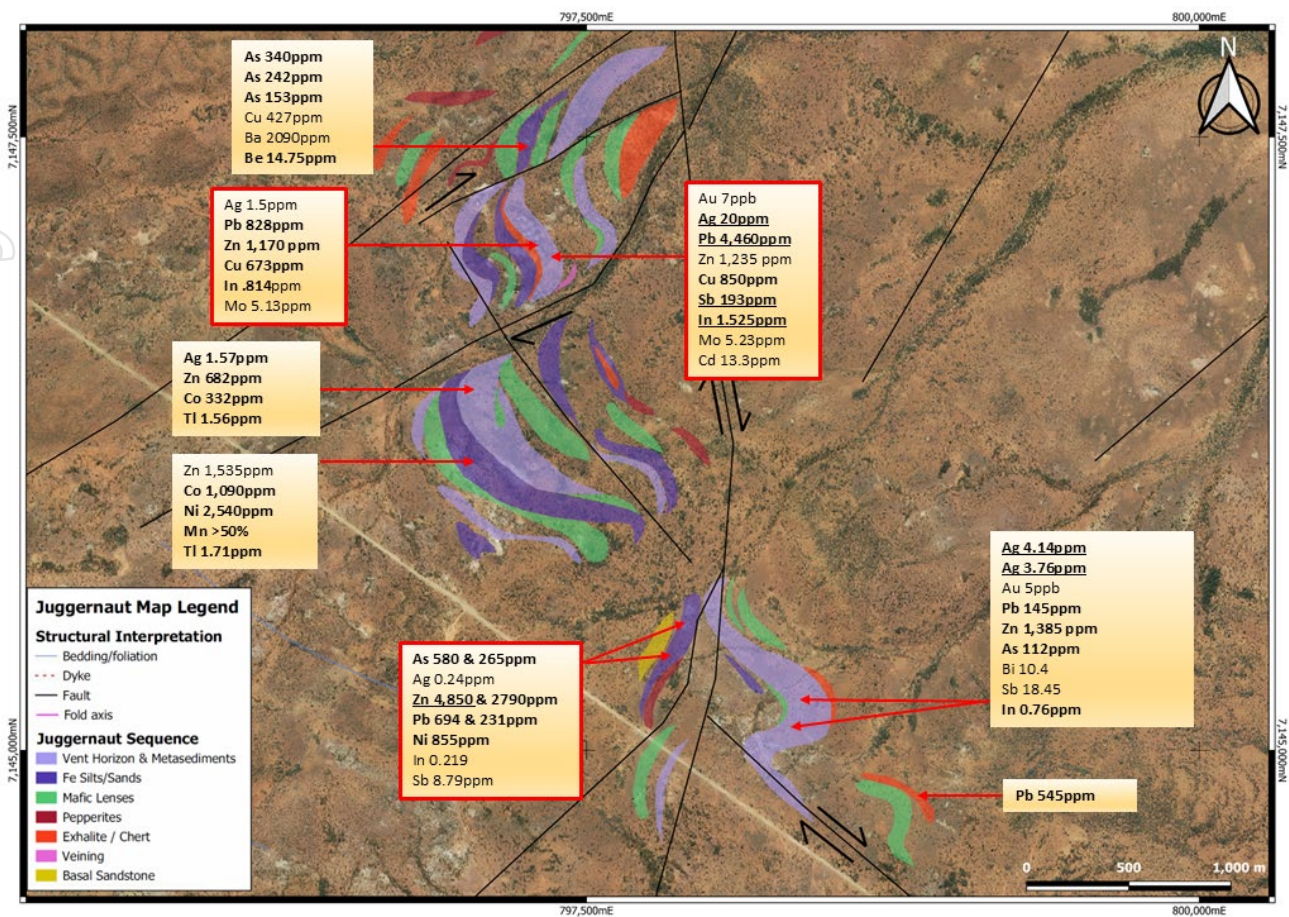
797,500mE
800,000mE

7,147,500mN
7,147,500mN
7,145,000mN
7,145,000mN

N

As 340ppm
As 242ppm
As 153ppm
Cu 427ppm
Ba 2090ppm
Be 14.75ppm

Ag 1.5ppm
Pb 828ppm
Zn 1,170 ppm
Cu 673ppm
In .814ppm
Mo 5.13ppm

Au 7ppb
Ag 20ppm
Pb 4,460ppm
Zn 1,235 ppm
Cu 850ppm
Sb 193ppm
In 1.525ppm
Mo 5.23ppm
Cd 13.3ppm

Ag 1.57ppm
Zn 682ppm
Co 332ppm
Tl 1.56ppm

Zn 1,535ppm
Co 1,090ppm
Ni 2,540ppm
Mn >50%
Tl 1.71ppm

Ag 4.14ppm
Ag 3.76ppm
Au 5ppb
Pb 145ppm
Zn 1,385 ppm
As 112ppm
Bi 10.4
Sb 18.45
In 0.76ppm

As 580 & 265ppm
Ag 0.24ppm
Zn 4,850 & 2790ppm
Pb 694 & 231ppm
Ni 855ppm
In 0.219
Sb 8.79ppm

Pb 545ppm

Juggernaut Map Legend
Structural Interpretation
Bedding/foliation
Dyke
Fault
Fold axis
Juggernaut Sequence
Vent Horizon & Metasediments
Fe Silts/Sands
Mafic Lenses
Pepperites
Exhalite / Chert
Veining
Basal Sandstone

0 500 1,000 m

797,500mE
800,000mE